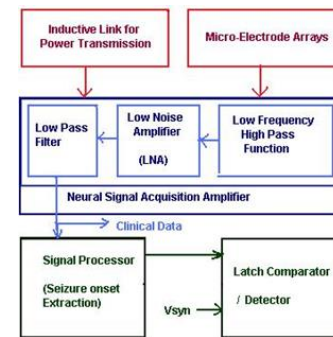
Inductive Link for Power Transmission

Micro-Electrode Arrays

Low Pass Filter

Low Noise Amplifier

(LNA)

Low Frequency High Pass Function

Neural Signal Acquisition Amplifier

Clinical Data

Signal Processor

(Seizure onset Extraction)

Vsyn

Latch Comparator

/ Detector